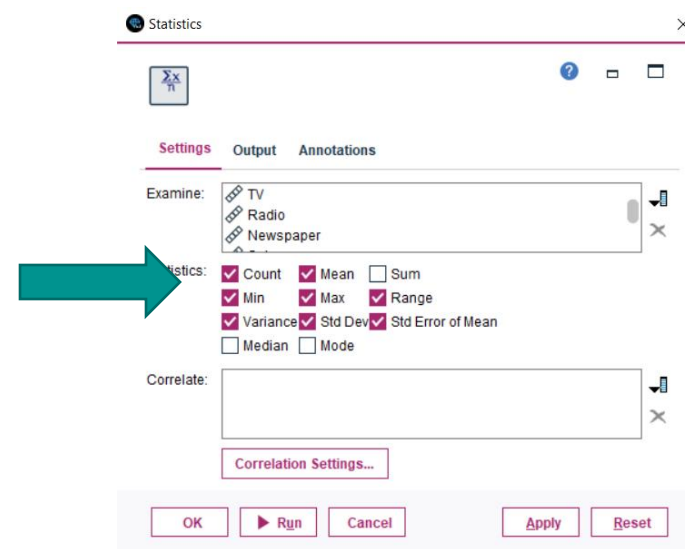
Statistics

$\frac{\Sigma x}{n}$

Settings Output Annotations

Examine:
TV
Radio
Newspaper

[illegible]istics:
Count
Mean
Sum
Min
Max
Range
Variance
Std Dev
Std Error of Mean
Median
Mode

Correlate:

Correlation Settings...

OK
Run
Cancel
Apply
Reset